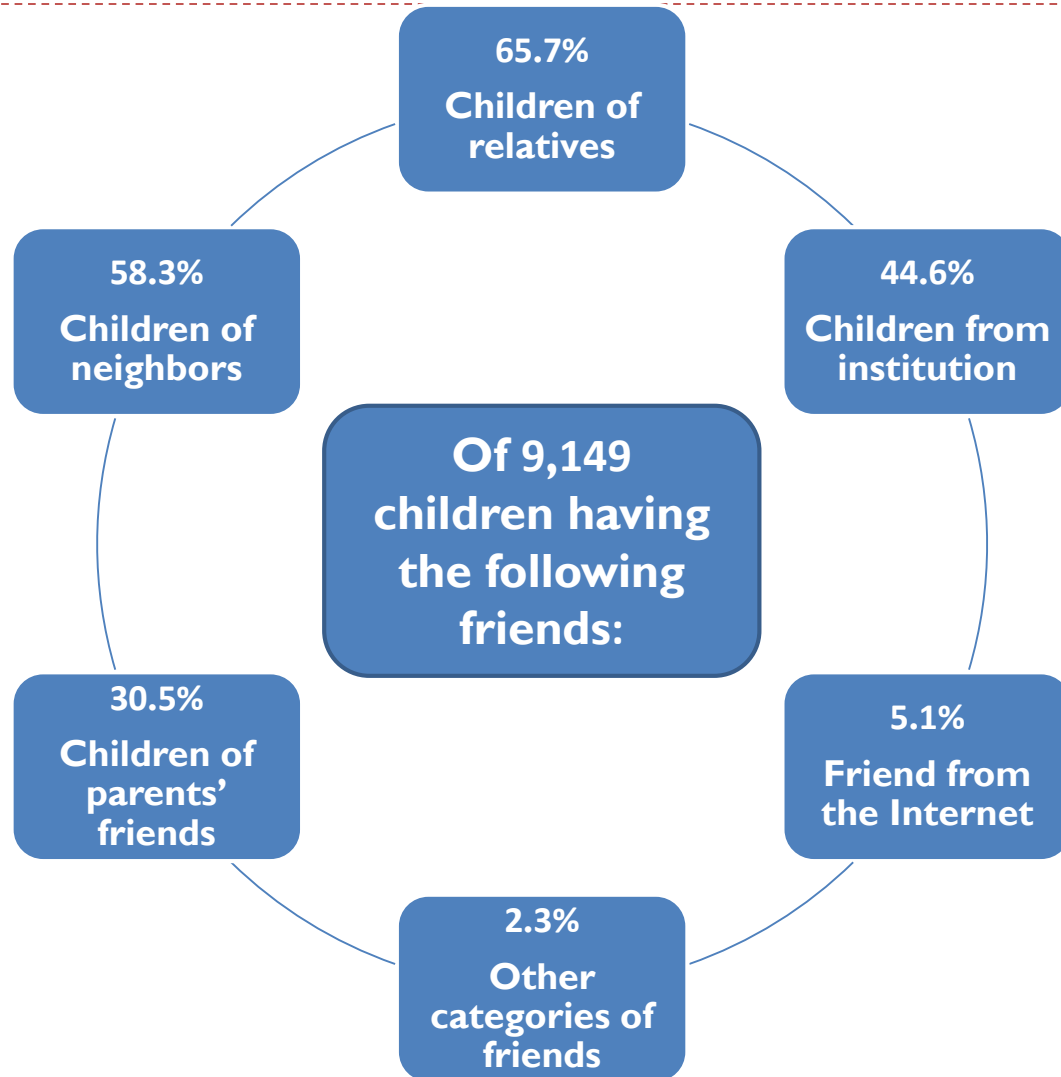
65.7%
Children of relatives

44.6%
Children from institution

58.3%
Children of neighbors

Of 9,149 children having the following friends:

30.5%
Children of parents' friends

5.1%
Friend from the Internet

2.3%
Other categories of friends